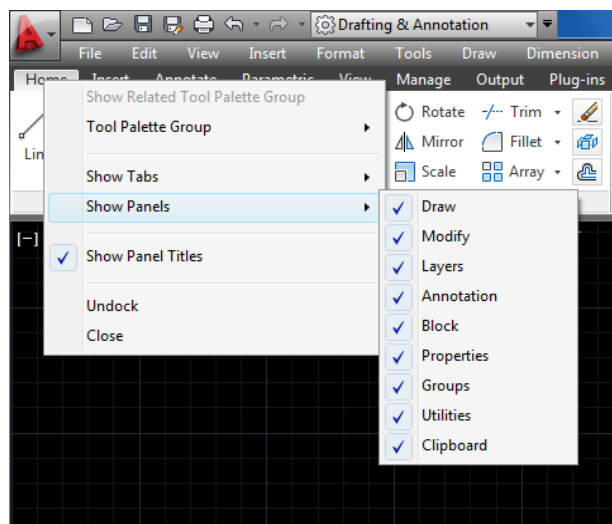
Drafting & Annotation

File Edit View Insert Format Tools Draw Dimension

Home Insert Annotate Parametric View Manage Output Plug-ins

Lin

Show Related Tool Palette Group
Tool Palette Group

Show Tabs
Show Panels

Show Panel Titles

Undock
Close

Rotate Trim
Mirror Fillet
Scale Array

[–]

Draw
Modify
Layers
Annotation
Block
Properties
Groups
Utilities
Clipboard